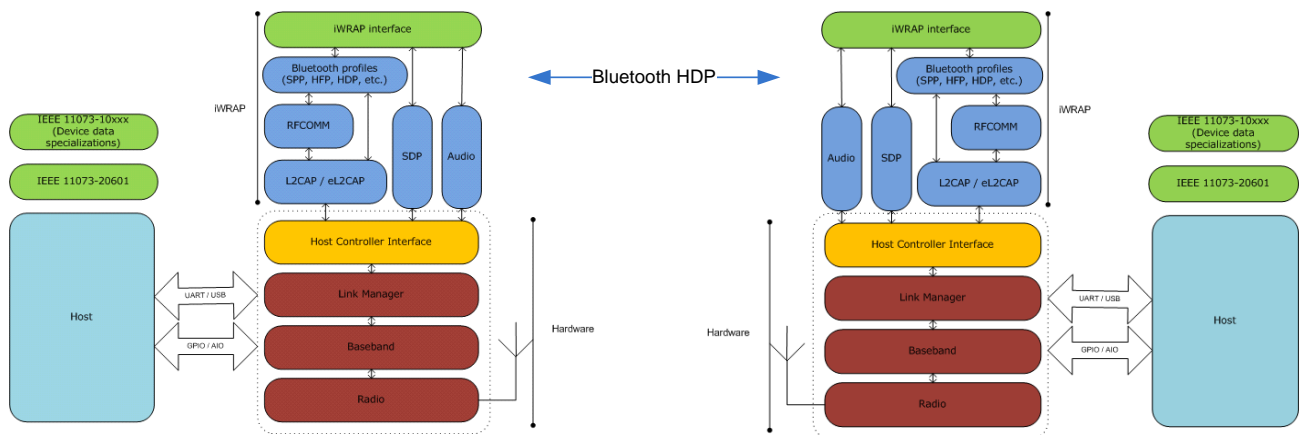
iWRAP interface

Bluetooth profiles (SPP, HFP, HDP, etc.)

iWRAP

RFCOMM

SDP

Audio

L2CAP / eL2CAP

IEEE 11073-10xxx (Device data specializations)

IEEE 11073-20601

Host

UART / USB

GPIO / AIO

Host Controller Interface

Link Manager

Baseband

Radio

Hardware

Bluetooth HDP

iWRAP interface

Bluetooth profiles (SPP, HFP, HDP, etc.)

Audio

SDP

RFCOMM

L2CAP / eL2CAP

iWRAP

IEEE 11073-10xxx (Device data specializations)

IEEE 11073-20601

Host Controller Interface

Link Manager

Baseband

Radio

Hardware

UART / USB

GPIO / AIO

Host